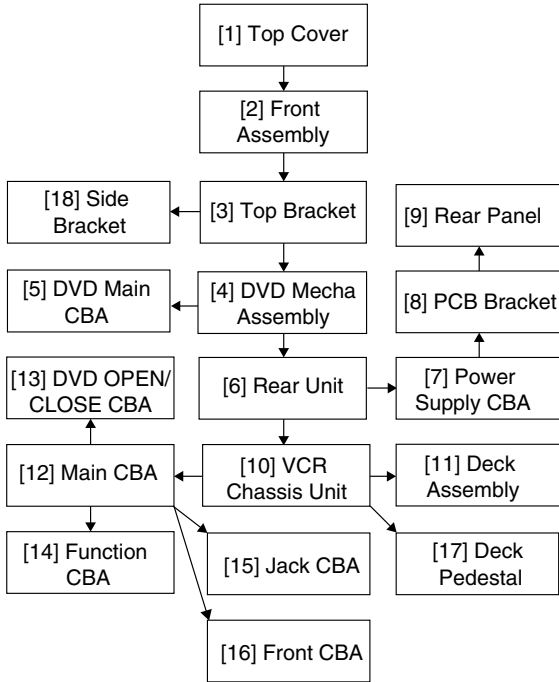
[1] Top Cover

[2] Front Assembly

[18] Side Bracket

[3] Top Bracket

[9] Rear Panel

[5] DVD Main CBA

[4] DVD Mecha Assembly

[8] PCB Bracket

[13] DVD OPEN/ CLOSE CBA

[6] Rear Unit

[7] Power Supply CBA

[12] Main CBA

[10] VCR Chassis Unit

[11] Deck Assembly

[14] Function CBA

[15] Jack CBA

[17] Deck Pedestal

[16] Front CBA